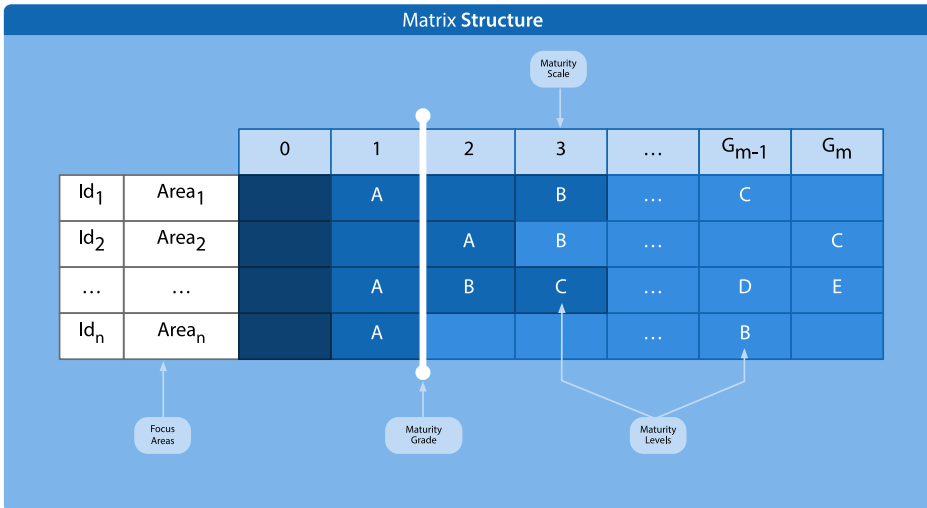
Matrix **Structure**

Maturity Scale

| | | 0 | 1 | 2 | 3 | … | $G_{m-1}$ | $G_m$ |
|---|---|---|---|---|---|---|---|---|
| $Id_1$ | $Area_1$ | | A | | B | … | C | |
| $Id_2$ | $Area_2$ | | | A | B | … | | C |
| … | … | | A | B | C | … | D | E |
| $Id_n$ | $Area_n$ | | A | | | … | B | |

Focus Areas

Maturity Grade

Maturity Levels